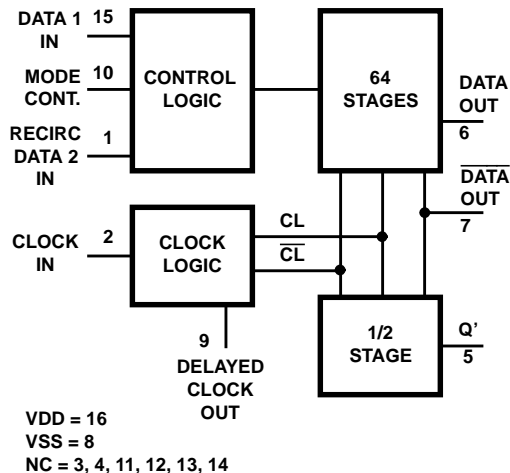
DATA 1 IN 15

MODE CONT. 10

RECIRC DATA 2 IN 1

CONTROL LOGIC

64 STAGES

DATA OUT 6

$\overline{\text{DATA}}$ OUT 7

CLOCK IN 2

CLOCK LOGIC

CL

$\overline{\text{CL}}$

9 DELAYED CLOCK OUT

1/2 STAGE

Q' 5

VDD = 16
VSS = 8
NC = 3, 4, 11, 12, 13, 14